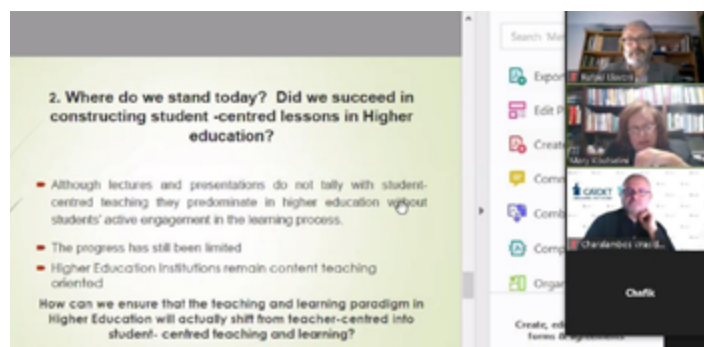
2. Where do we stand today? Did we succeed in constructing student -centred lessons in Higher education?

Although lectures and presentations do not tally with student-centred teaching they predominate in higher education without students' active engagement in the learning process.

The progress has still been limited

Higher Education Institutions remain content teaching oriented

How can we ensure that the teaching and learning paradigm in Higher Education will actually shift from teacher-centred into student- centred teaching and learning?

Search Me

Expor

Edit P

Create

Com

Comb

Comp

Organ

Create, ed
forms & agreements

Rafael Llavori

Mary Kiriakidou

CARDET

Charalambos Vrasidas

Chafik